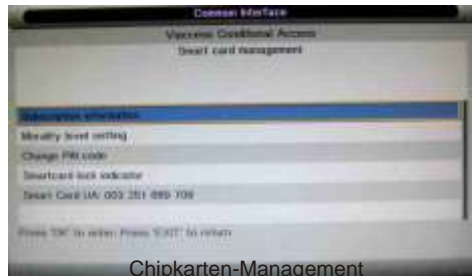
Common Interface

Viaccess Conditional Access

Smart card management

Subscription information

Morality level setting

Change PIN code

Smartcard lock indicator

Smart Card UA: 003 251 889 709

Press 'OK' to enter. Press 'EXIT' to return

Chipkarten-Management